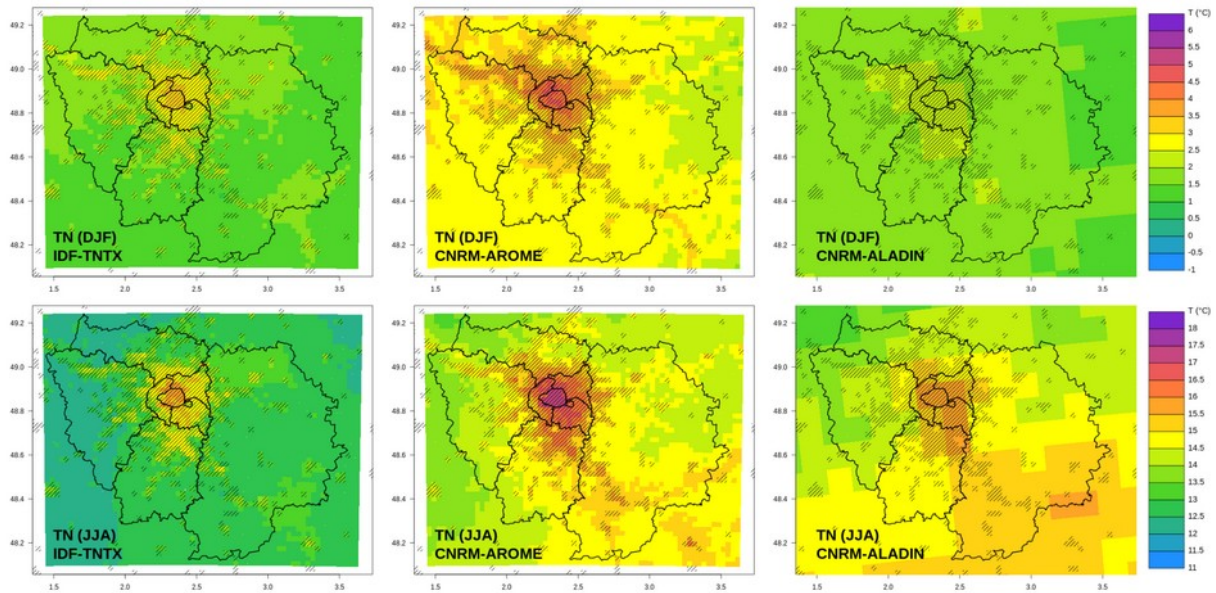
49.2
49.0
48.8
48.6
48.4
48.2
1.5 2.0 2.5 3.0 3.5
TN (DJF)
IDF-TNTX

49.2
49.0
48.8
48.6
48.4
48.2
1.5 2.0 2.5 3.0 3.5
TN (DJF)
CNRM-AROME

49.2
49.0
48.8
48.6
48.4
48.2
1.5 2.0 2.5 3.0 3.5
TN (DJF)
CNRM-ALADIN

T (°C)
6
5.5
5
4.5
4
3.5
3
2.5
2
1.5
1
0.5
0
-0.5
-1

49.2
49.0
48.8
48.6
48.4
48.2
1.5 2.0 2.5 3.0 3.5
TN (JJA)
IDF-TNTX

49.2
49.0
48.8
48.6
48.4
48.2
1.5 2.0 2.5 3.0 3.5
TN (JJA)
CNRM-AROME

49.2
49.0
48.8
48.6
48.4
48.2
1.5 2.0 2.5 3.0 3.5
TN (JJA)
CNRM-ALADIN

T (°C)
18
17.5
17
16.5
16
15.5
15
14.5
14
13.5
13
12.5
12
11.5
11